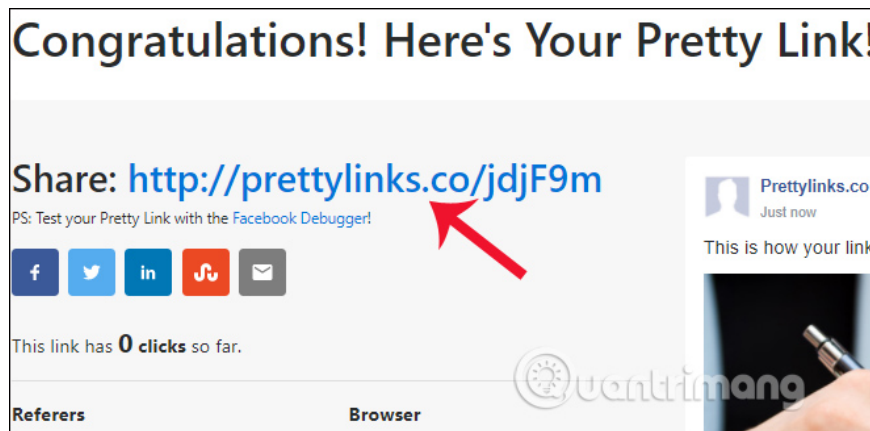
Congratulations! Here's Your Pretty Link!

Share: http://prettylinks.co/jdjF9m

PS: Test your Pretty Link with the Facebook Debugger!

This link has **0 clicks** so far.

Referers

Browser

Prettylinks.co
Just now

This is how your link

Quantrimang